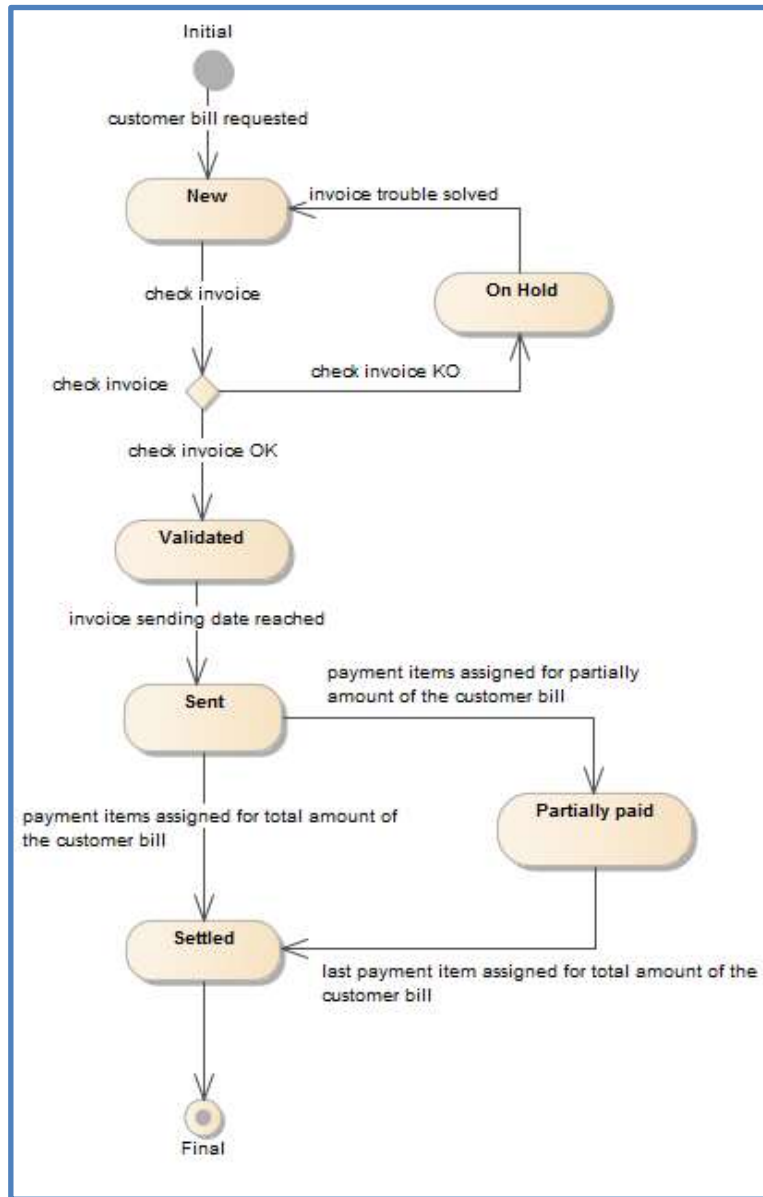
Initial

customer bill requested

New

invoice trouble solved

check invoice

On Hold

check invoice

check invoice KO

check invoice OK

Validated

invoice sending date reached

Sent

payment items assigned for partially amount of the customer bill

payment items assigned for total amount of the customer bill

Partially paid

Settled

last payment item assigned for total amount of the customer bill

Final